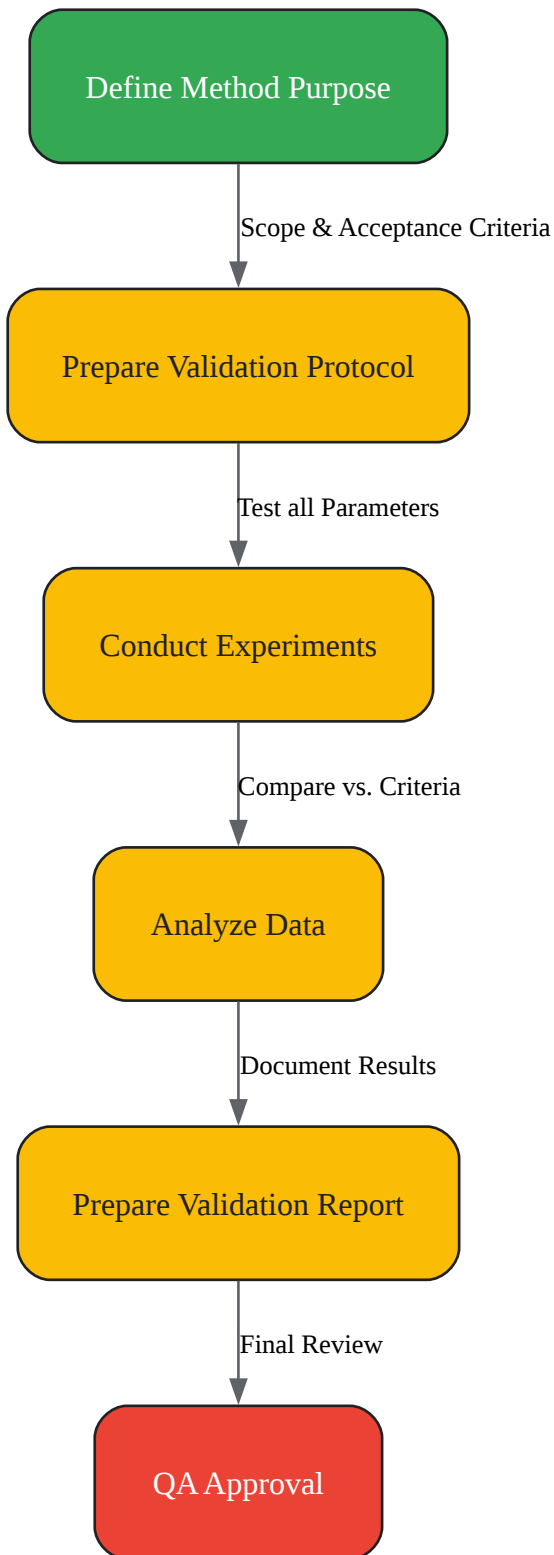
Define Method Purpose

Scope & Acceptance Criteria

Prepare Validation Protocol

Test all Parameters

Conduct Experiments

Compare vs. Criteria

Analyze Data

Document Results

Prepare Validation Report

Final Review

QA Approval